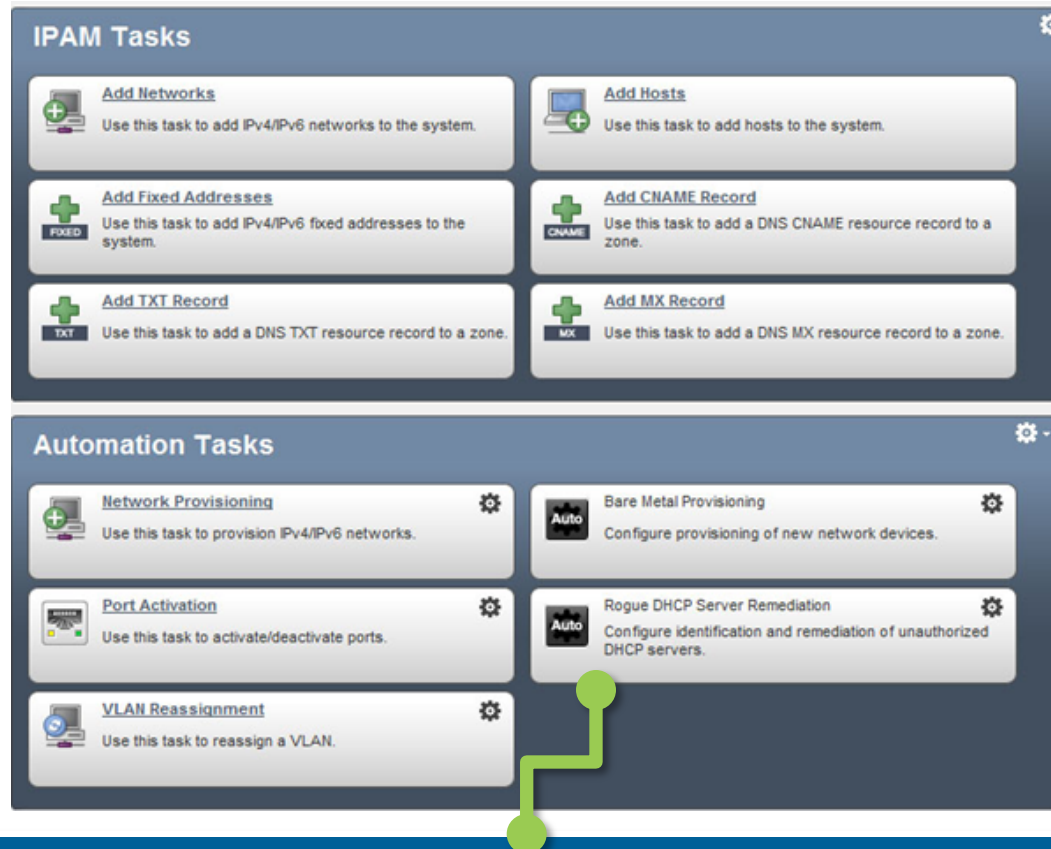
IPAM Tasks

Add Networks
Use this task to add IPv4/IPv6 networks to the system.

Add Hosts
Use this task to add hosts to the system.

FIXED
Add Fixed Addresses
Use this task to add IPv4/IPv6 fixed addresses to the system.

CNAME
Add CNAME Record
Use this task to add a DNS CNAME resource record to a zone.

TXT
Add TXT Record
Use this task to add a DNS TXT resource record to a zone.

MX
Add MX Record
Use this task to add a DNS MX resource record to a zone.

Automation Tasks

Network Provisioning
Use this task to provision IPv4/IPv6 networks.

Auto
Bare Metal Provisioning
Configure provisioning of new network devices.

Port Activation
Use this task to activate/deactivate ports.

Auto
Rogue DHCP Server Remediation
Configure identification and remediation of unauthorized DHCP servers.

VLAN Reassignment
Use this task to reassign a VLAN.